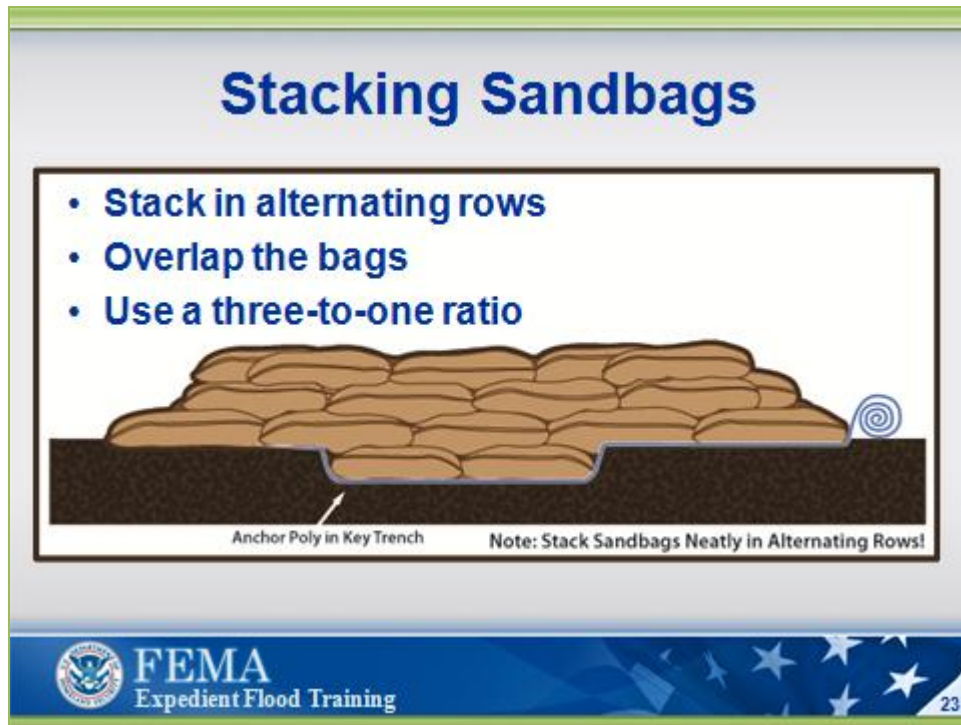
Stacking Sandbags

- Stack in alternating rows
- Overlap the bags
- Use a three-to-one ratio

Anchor Poly in Key Trench

Note: Stack Sandbags Neatly in Alternating Rows!

FEMA
Expedient Flood Training

23